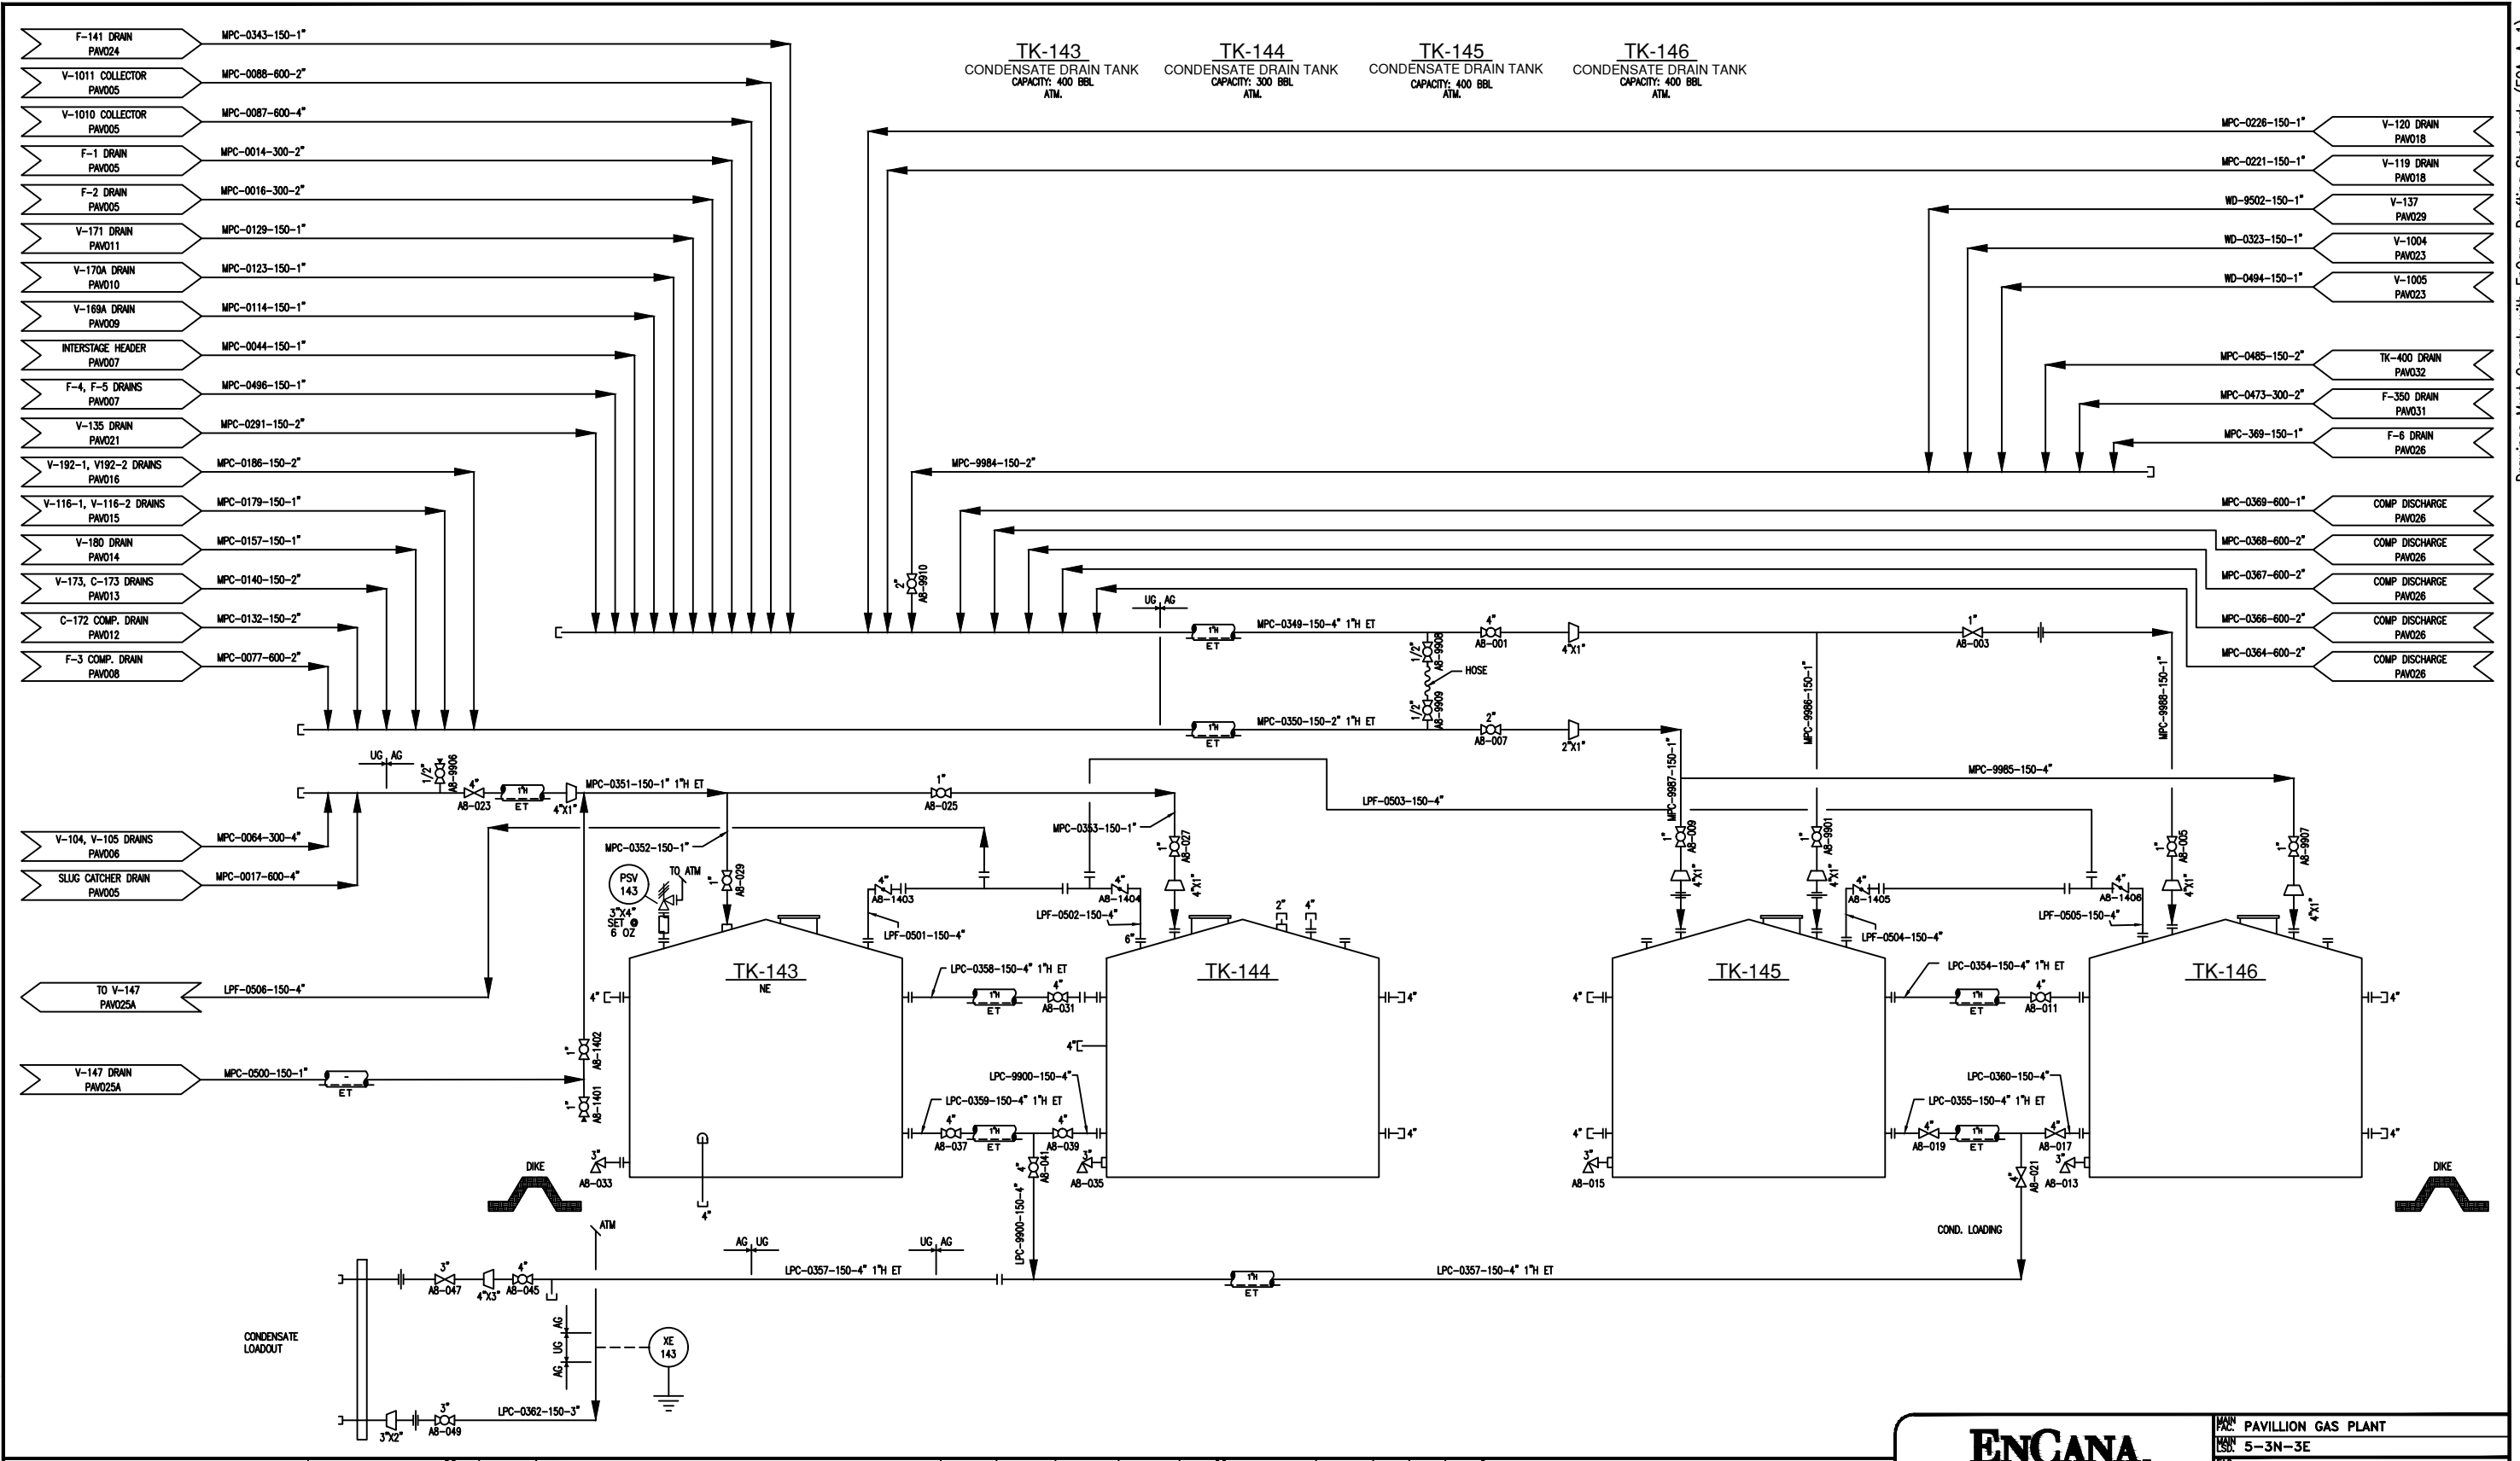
TK-143
CONDENSATE DRAIN TANK
CAPACITY: 400 BBL
ATM.

TK-144
CONDENSATE DRAIN TANK
CAPACITY: 300 BBL
ATM.

TK-145
CONDENSATE DRAIN TANK
CAPACITY: 400 BBL
ATM.

TK-146
CONDENSATE DRAIN TANK
CAPACITY: 400 BBL
ATM.

F-141 DRAIN PAV024 MPC-0343-150-1"
V-1011 COLLECTOR PAV005 MPC-0088-600-2"
V-1010 COLLECTOR PAV005 MPC-0087-600-4"
F-1 DRAIN PAV005 MPC-0014-300-2"
F-2 DRAIN PAV005 MPC-0016-300-2"
V-171 DRAIN PAV011 MPC-0129-150-1"
V-170A DRAIN PAV010 MPC-0123-150-1"
V-169A DRAIN PAV009 MPC-0114-150-1"
INTERSTAGE HEADER PAV007 MPC-0044-150-1"
F-4, F-5 DRAINS PAV007 MPC-0496-150-1"
V-135 DRAIN PAV021 MPC-0291-150-2"
V-192-1, V192-2 DRAINS PAV016 MPC-0186-150-2"
V-116-1, V-116-2 DRAINS PAV015 MPC-0179-150-1"
V-180 DRAIN PAV014 MPC-0157-150-1"
V-173, C-173 DRAINS PAV013 MPC-0140-150-2"
C-172 COMP. DRAIN PAV012 MPC-0132-150-2"
F-3 COMP. DRAIN PAV008 MPC-0077-600-2"

MPC-0226-150-1" V-120 DRAIN PAV018
MPC-0221-150-1" V-119 DRAIN PAV018
WD-9502-150-1" V-137 PAV029
WD-0323-150-1" V-1004 PAV023
WD-0494-150-1" V-1005 PAV023
MPC-0485-150-2" TK-400 DRAIN PAV032
MPC-0473-300-2" F-350 DRAIN PAV031
MPC-369-150-1" F-6 DRAIN PAV026
MPC-9984-150-2"
MPC-0369-600-1" COMP DISCHARGE PAV026
MPC-0368-600-2" COMP DISCHARGE PAV026
MPC-0367-600-2" COMP DISCHARGE PAV026
MPC-0366-600-2" COMP DISCHARGE PAV026
MPC-0364-600-2" COMP DISCHARGE PAV026

2" A8-9910
UG AG
1"H ET MPC-0349-150-4" 1"H ET
4" A8-001 4"X1"
1" A8-003
1/2" A8-9908 HOSE
1/2" A8-9909
1"H ET MPC-0350-150-2" 1"H ET
2" A8-007 2"X1"
MPC-9986-150-1"
MPC-9988-150-1"
MPC-9987-150-1"
MPC-9985-150-4"
LPF-0503-150-4"
UG AG
1/2" A8-9906
4" A8-023 1"H ET 4"X1" MPC-0351-150-1" 1"H ET
1" A8-025
MPC-0352-150-1"
MPC-0353-150-1"
1" A8-027
4"X1"
V-104, V-105 DRAINS PAV006 MPC-0064-300-4"
SLUG CATCHER DRAIN PAV005 MPC-0017-600-4"
PSV 143
3"X4" SET @ 6 OZ
TO ATM
1" A8-029
4" A8-1403
LPF-0501-150-4"
4" A8-1404
LPF-0502-150-4"
6"
2" 4"
1" A8-009 4"X1"
1" A8-9901 4"X1"
4" A8-1405
LPF-0504-150-4"
LPF-0505-150-4"
4" A8-1406
1" A8-005 4"X1"
1" A8-9907 4"X1"
TO V-147 PAV025A LPF-0506-150-4"
4"
TK-143
NE
LPC-0358-150-4" 1"H ET
1"H ET 4" A8-031
TK-144
4"
4"
TK-145
4"
LPC-0354-150-4" 1"H ET
1"H ET 4" A8-011
TK-146
4"
V-147 DRAIN PAV025A MPC-0500-150-1" ET
1" A8-1402
1" A8-1401
LPC-9900-150-4"
LPC-0359-150-4" 1"H ET
4" A8-037 1"H ET 4" A8-039
4" 4"
LPC-0360-150-4"
LPC-0355-150-4" 1"H ET
4" A8-019 1"H ET 4" A8-017
4" 4"
DIKE
3" A8-033
4"
4" A8-041
3" A8-035
3" A8-015
4" A8-021
3" A8-013
DIKE
ATM
COND. LOADING
AG UG
UG AG
LPC-9900-150-4"
3" A8-047 4"X3" 4" A8-045
LPC-0357-150-4" 1"H ET
1"H ET
LPC-0357-150-4" 1"H ET
CONDENSATE LOADOUT
UG AG
AG UG
XE 143
LPC-0362-150-3"
3"X2" 3" A8-049

ENCANA
MAIN FAC. PAVILLION GAS PLANT
MAIN LSD. 5-3N-3E